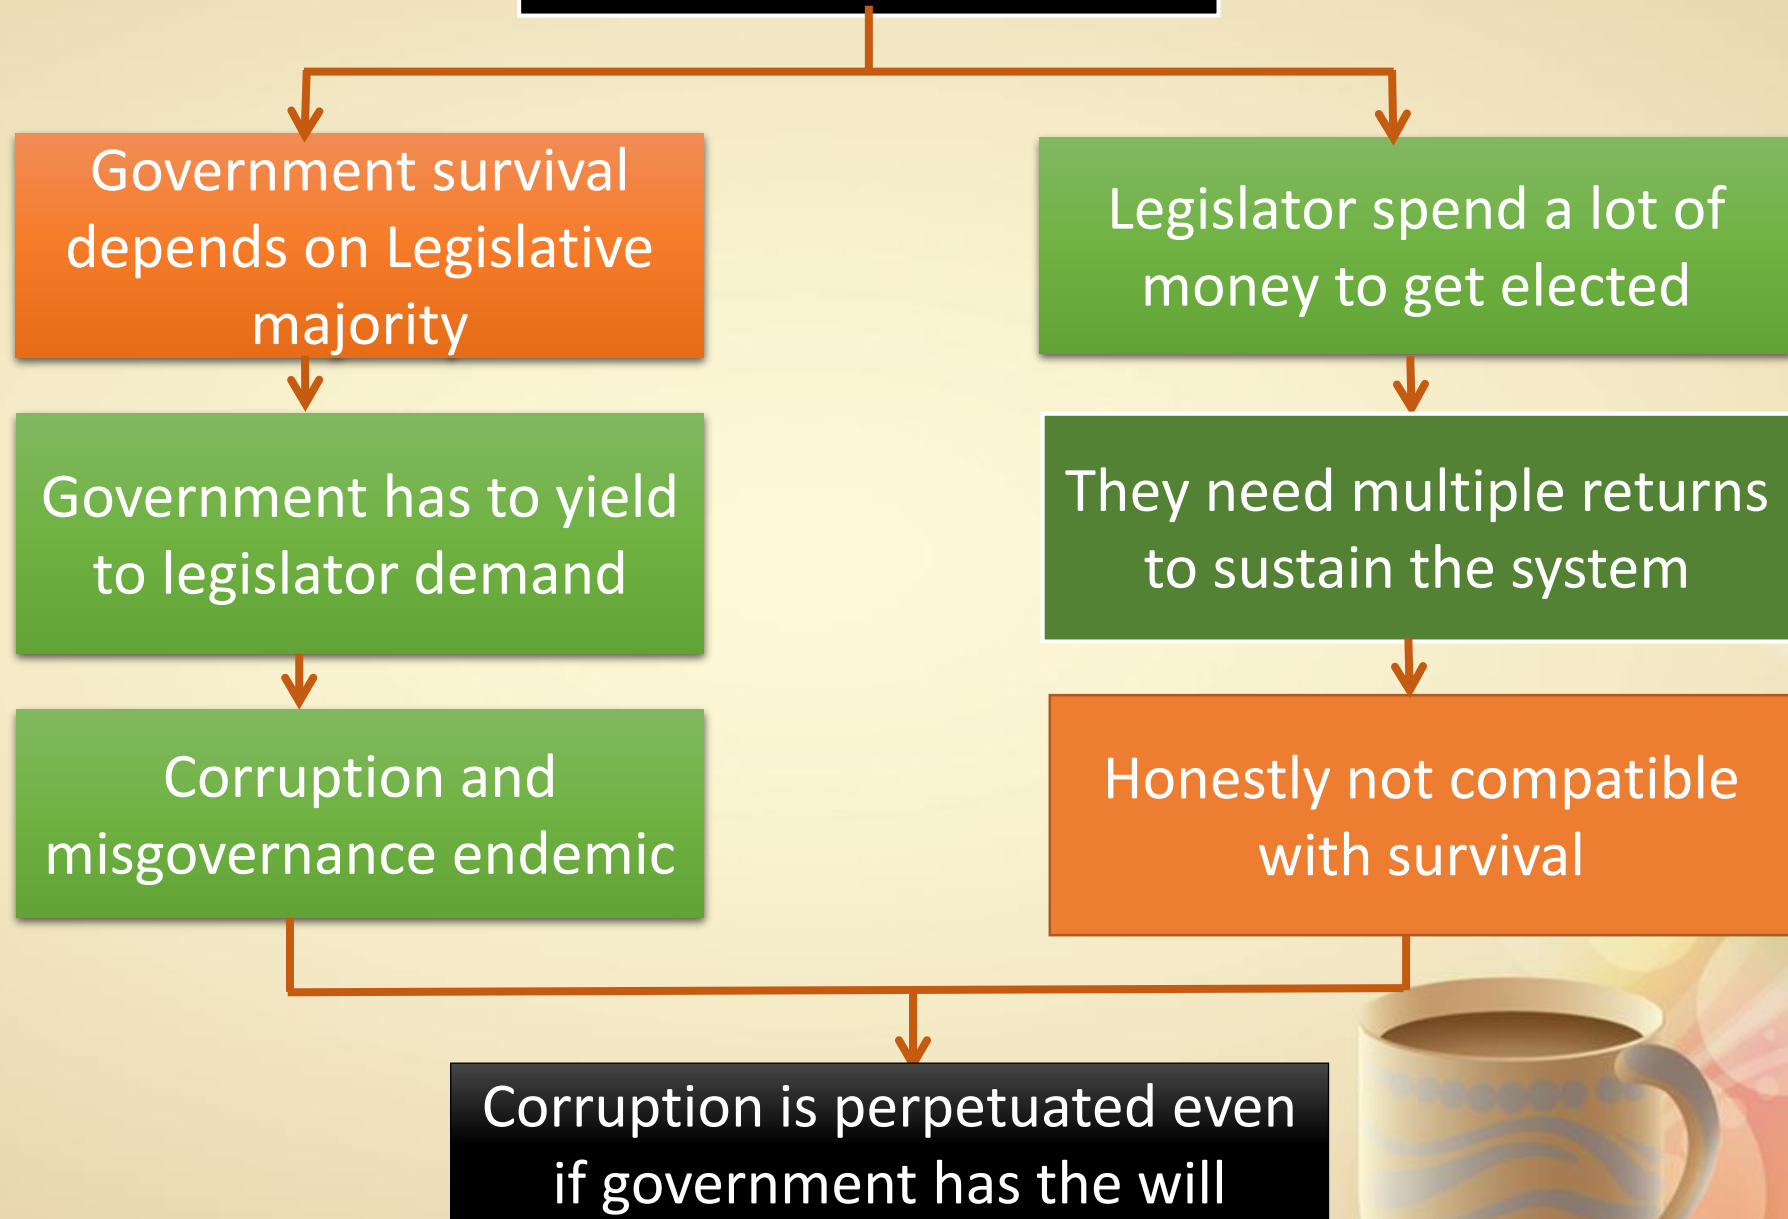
Government survival depends on Legislative majority

Government has to yield to legislator demand

Corruption and misgovernance endemic

Legislator spend a lot of money to get elected

They need multiple returns to sustain the system

Honestly not compatible with survival

Corruption is perpetuated even if government has the will